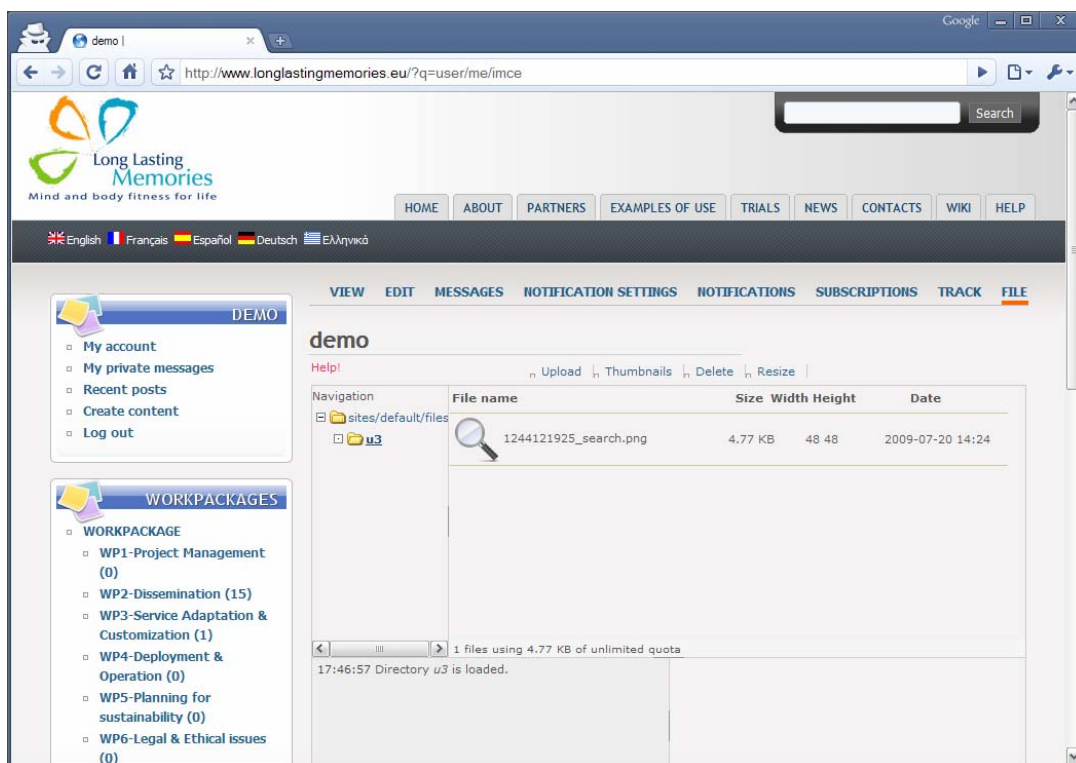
demo |

Google

http://www.longlastingmemories.eu/?q=user/me/imce

Long Lasting Memories
Mind and body fitness for life

Search

HOME ABOUT PARTNERS EXAMPLES OF USE TRIALS NEWS CONTACTS WIKI HELP

English Français Español Deutsch Ελληνικά

DEMO
- My account
- My private messages
- Recent posts
- Create content
- Log out

WORKPACKAGES
- WORKPACKAGE
  - WP1-Project Management (0)
  - WP2-Dissemination (15)
  - WP3-Service Adaptation & Customization (1)
  - WP4-Deployment & Operation (0)
  - WP5-Planning for sustainability (0)
  - WP6-Legal & Ethical issues (0)

VIEW EDIT MESSAGES NOTIFICATION SETTINGS NOTIFICATIONS SUBSCRIPTIONS TRACK FILE

demo

Help!

Upload Thumbnails Delete Resize

Navigation
sites/default/files
u3

| File name | Size | Width | Height | Date |
|---|---|---|---|---|
| 1244121925_search.png | 4.77 KB | 48 | 48 | 2009-07-20 14:24 |

1 files using 4.77 KB of unlimited quota

17:46:57 Directory u3 is loaded.